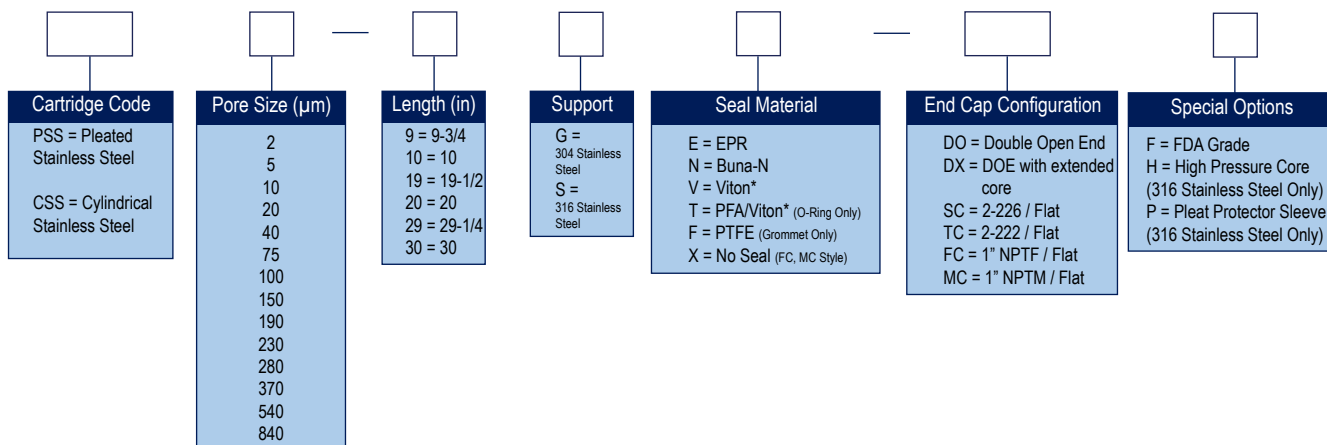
Cartridge Code
PSS = Pleated Stainless Steel

CSS = Cylindrical Stainless Steel

Pore Size (µm)
2
5
10
20
40
75
100
150
190
230
280
370
540
840

—

Length (in)
9 = 9-3/4
10 = 10
19 = 19-1/2
20 = 20
29 = 29-1/4
30 = 30

Support
G = 304 Stainless Steel
S = 316 Stainless Steel

Seal Material
E = EPR
N = Buna-N
V = Viton*
T = PFA/Viton* (O-Ring Only)
F = PTFE (Grommet Only)
X = No Seal (FC, MC Style)

—

End Cap Configuration
DO = Double Open End
DX = DOE with extended core
SC = 2-226 / Flat
TC = 2-222 / Flat
FC = 1" NPTF / Flat
MC = 1" NPTM / Flat

Special Options
F = FDA Grade
H = High Pressure Core (316 Stainless Steel Only)
P = Pleat Protector Sleeve (316 Stainless Steel Only)